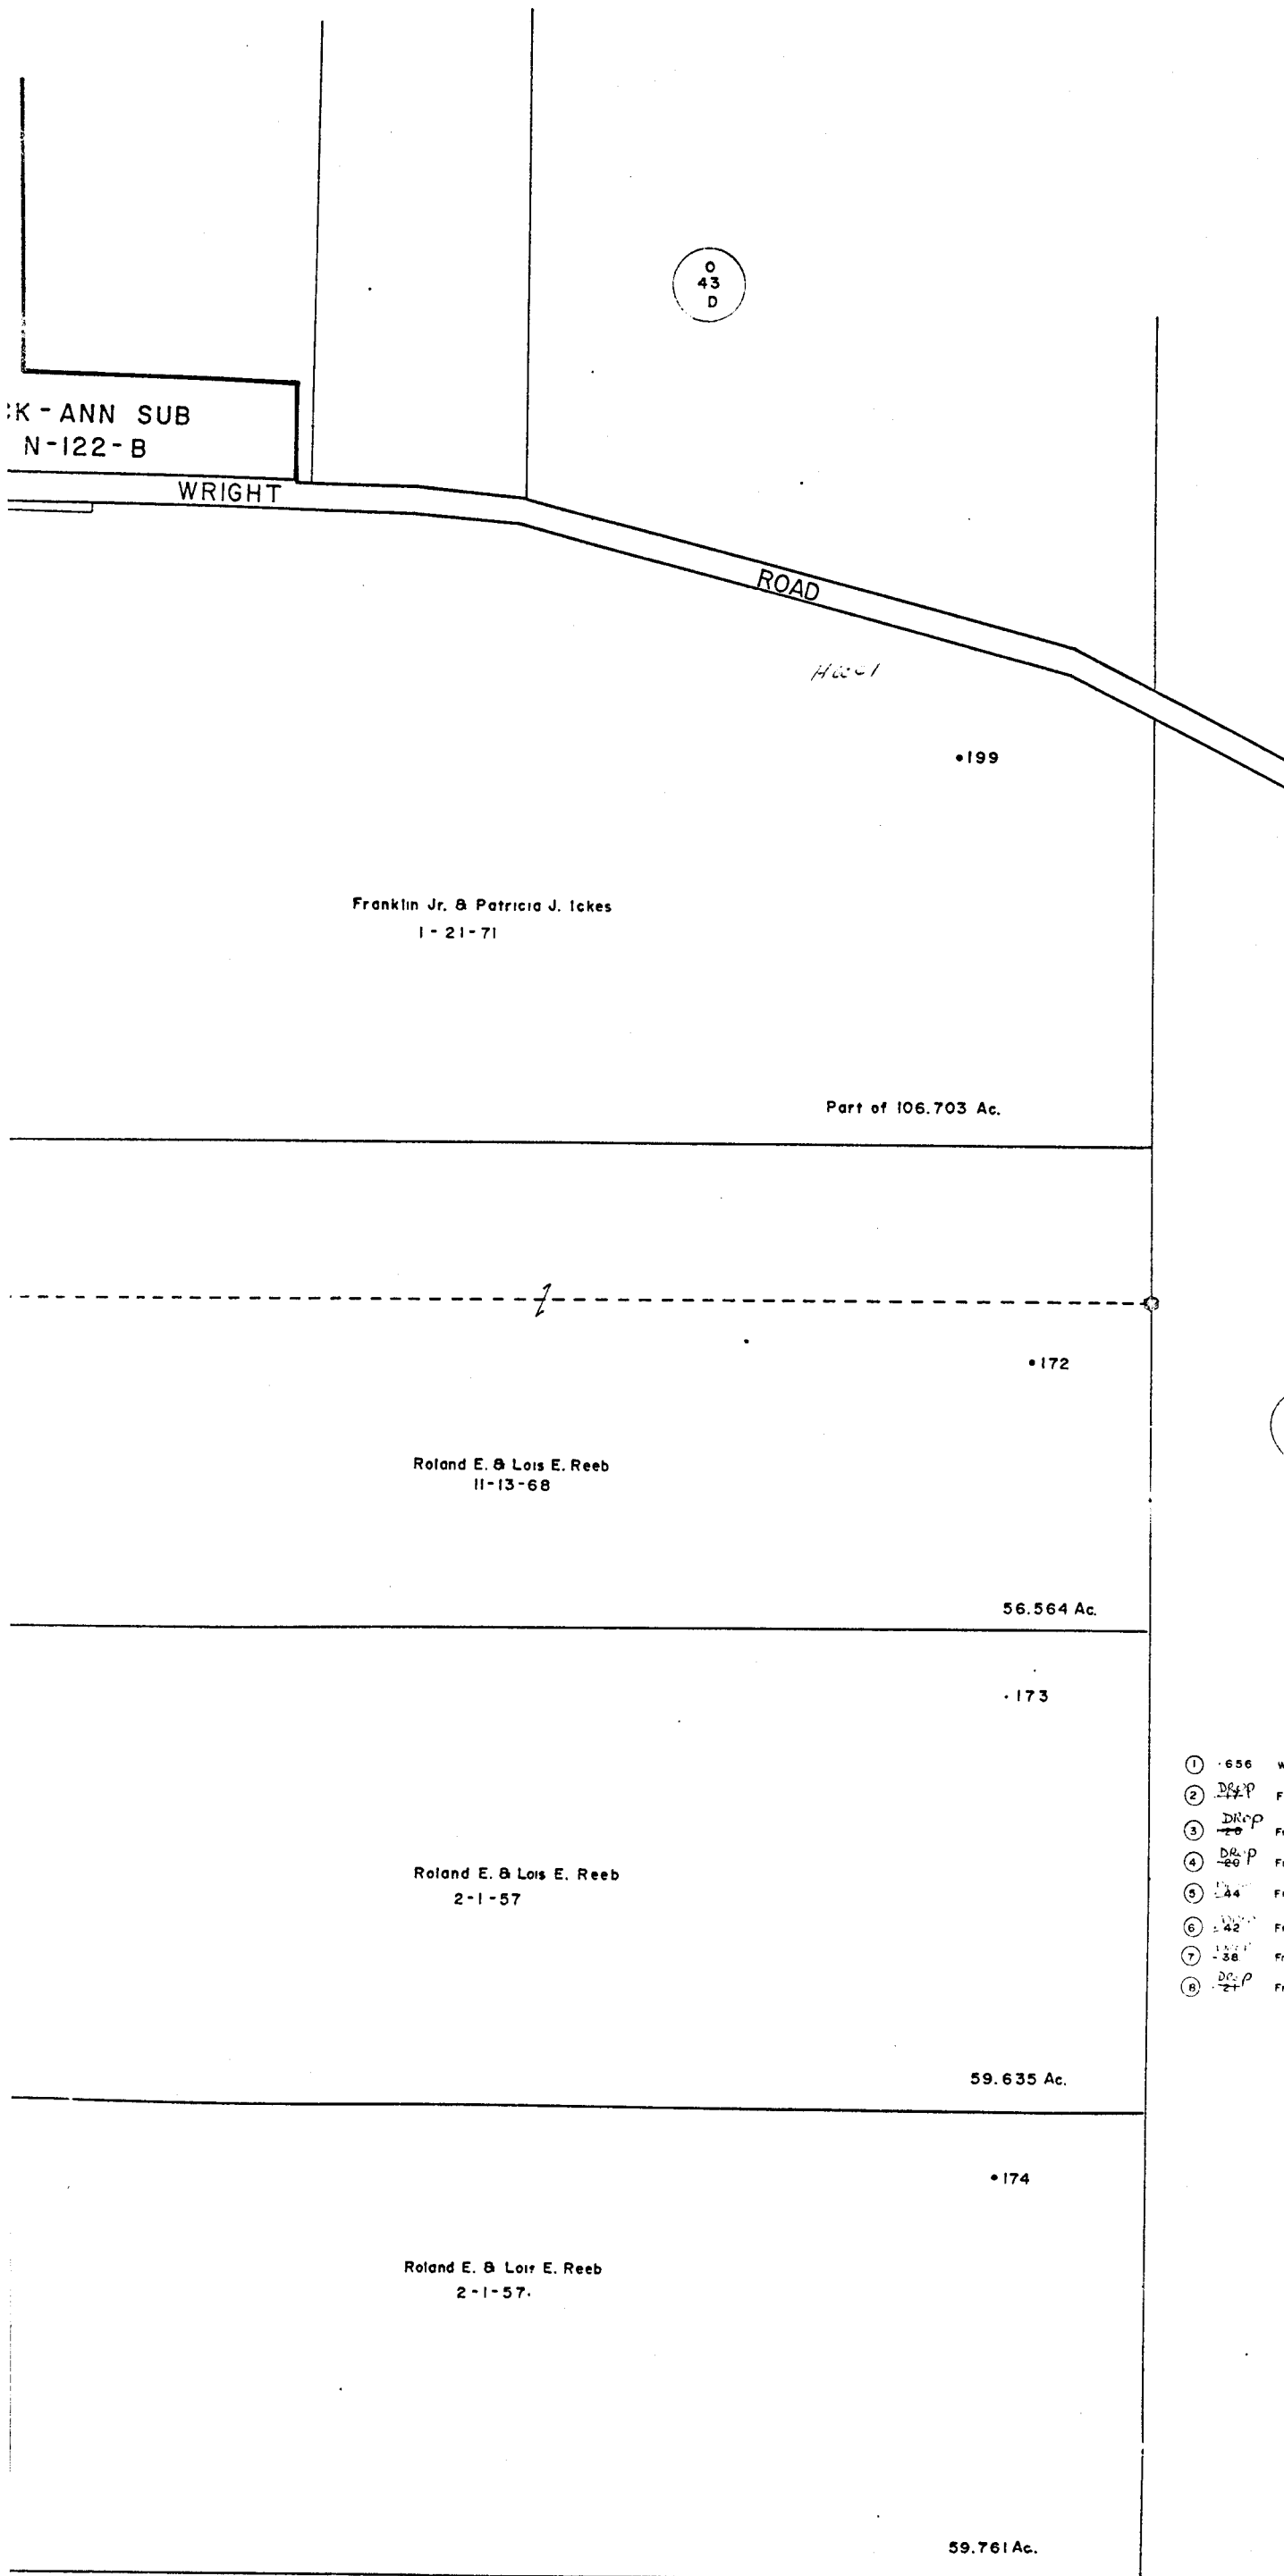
O
43
D

K - ANN SUB
N-122-B

WRIGHT

ROAD

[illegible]

•199

Franklin Jr. & Patricia J. Ickes
1-21-71

Part of 106.703 Ac.

1

•172

Roland E. & Lois E. Reeb
11-13-68

56.564 Ac.

·173

Roland E. & Lois E. Reeb
2-1-57

59.635 Ac.

•174

Roland E. & Loir E. Reeb
2-1-57.

59.761 Ac.

1 ·656 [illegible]
2 DROP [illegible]
3 DROP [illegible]
4 DROP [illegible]
5 ·44 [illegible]
6 ·42 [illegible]
7 ·38 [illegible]
8 DROP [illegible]